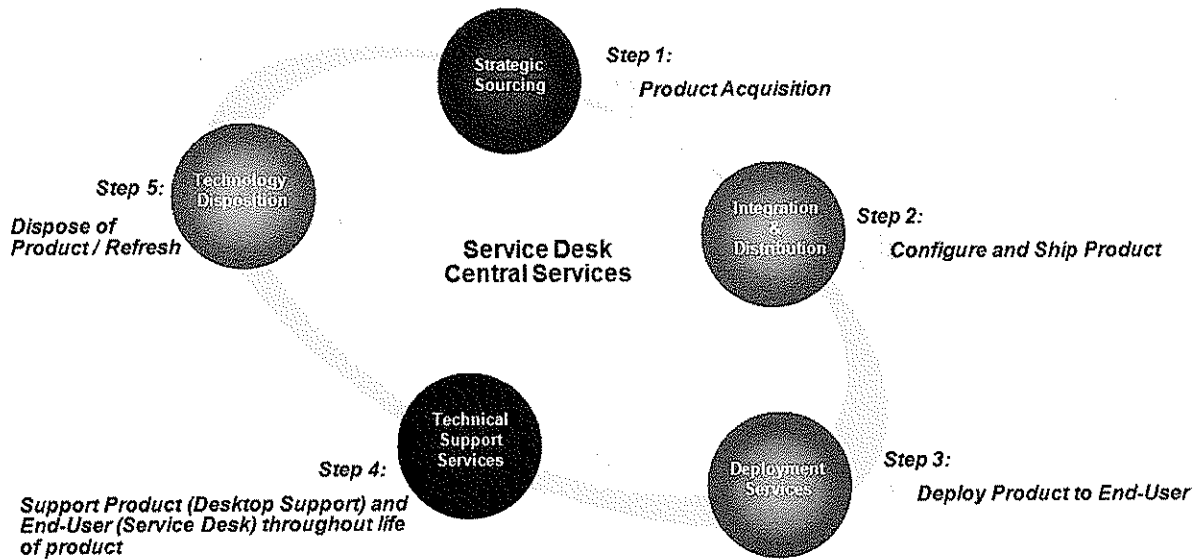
Strategic Sourcing

Step 1:

Product Acquisition

Technology Disposition

Step 5:

Dispose of Product / Refresh

Service Desk Central Services

Integration & Distribution

Step 2:

Configure and Ship Product

Technical Support Services

Step 4:

Support Product (Desktop Support) and End-User (Service Desk) throughout life of product

Deployment Services

Step 3:

Deploy Product to End-User